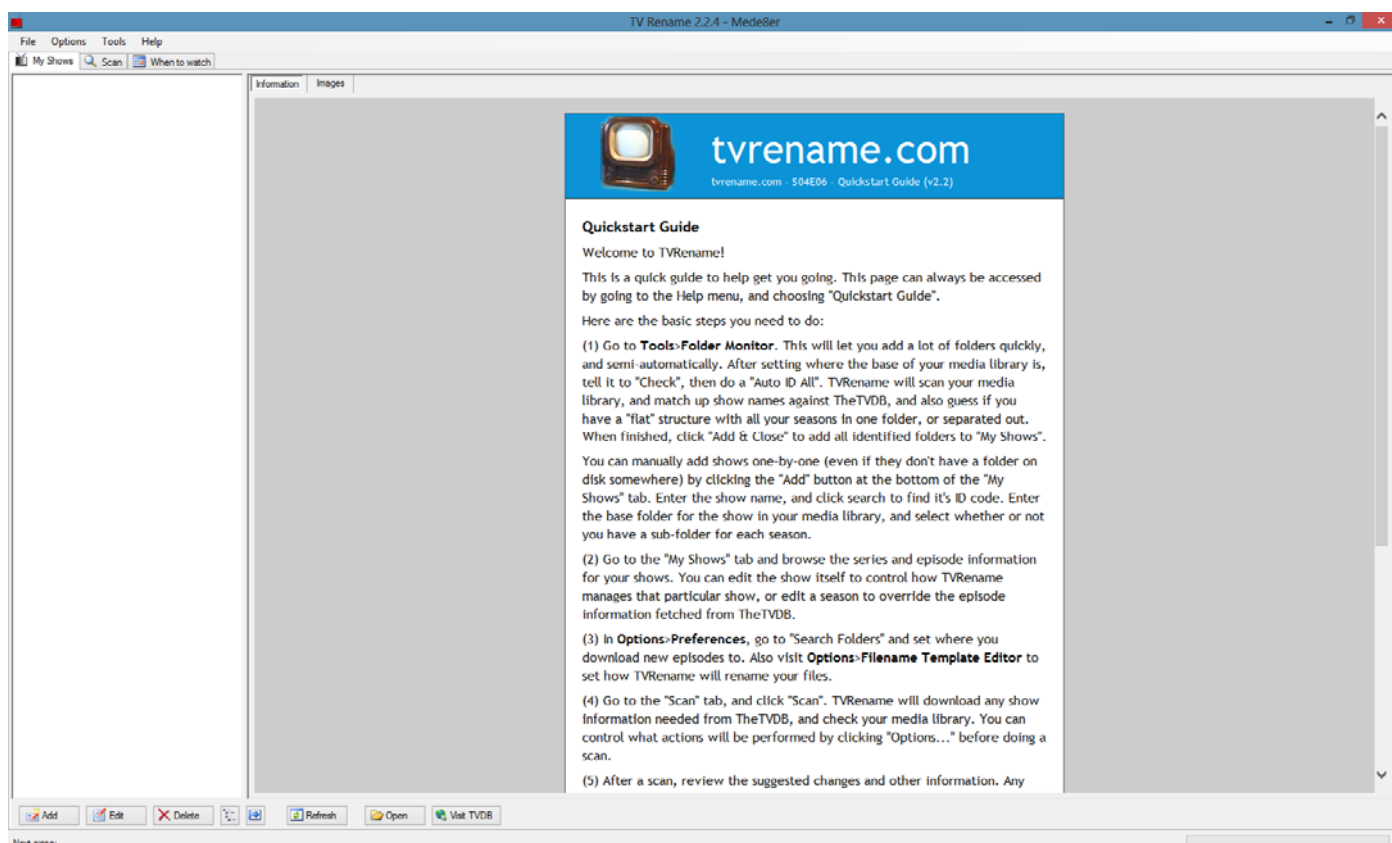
TV Rename 2.2.4 - Medeßer

File Options Tools Help

My Shows Scan When to watch

Information Images

tvrename.com

tvrename.com - S04E06 - Quickstart Guide (v2.2)

Quickstart Guide

Welcome to TVRename!

This is a quick guide to help get you going. This page can always be accessed by going to the Help menu, and choosing "Quickstart Guide".

Here are the basic steps you need to do:

(1) Go to Tools>Folder Monitor. This will let you add a lot of folders quickly, and semi-automatically. After setting where the base of your media library is, tell it to "Check", then do a "Auto ID All". TVRename will scan your media library, and match up show names against TheTVDB, and also guess if you have a "flat" structure with all your seasons in one folder, or separated out. When finished, click "Add & Close" to add all identified folders to "My Shows".

You can manually add shows one-by-one (even if they don't have a folder on disk somewhere) by clicking the "Add" button at the bottom of the "My Shows" tab. Enter the show name, and click search to find it's ID code. Enter the base folder for the show in your media library, and select whether or not you have a sub-folder for each season.

(2) Go to the "My Shows" tab and browse the series and episode information for your shows. You can edit the show itself to control how TVRename manages that particular show, or edit a season to override the episode information fetched from TheTVDB.

(3) In Options>Preferences, go to "Search Folders" and set where you download new episodes to. Also visit Options>Filename Template Editor to set how TVRename will rename your files.

(4) Go to the "Scan" tab, and click "Scan". TVRename will download any show information needed from TheTVDB, and check your media library. You can control what actions will be performed by clicking "Options..." before doing a scan.

(5) After a scan, review the suggested changes and other information. Any

Add Edit Delete Refresh Open Visit TVDB